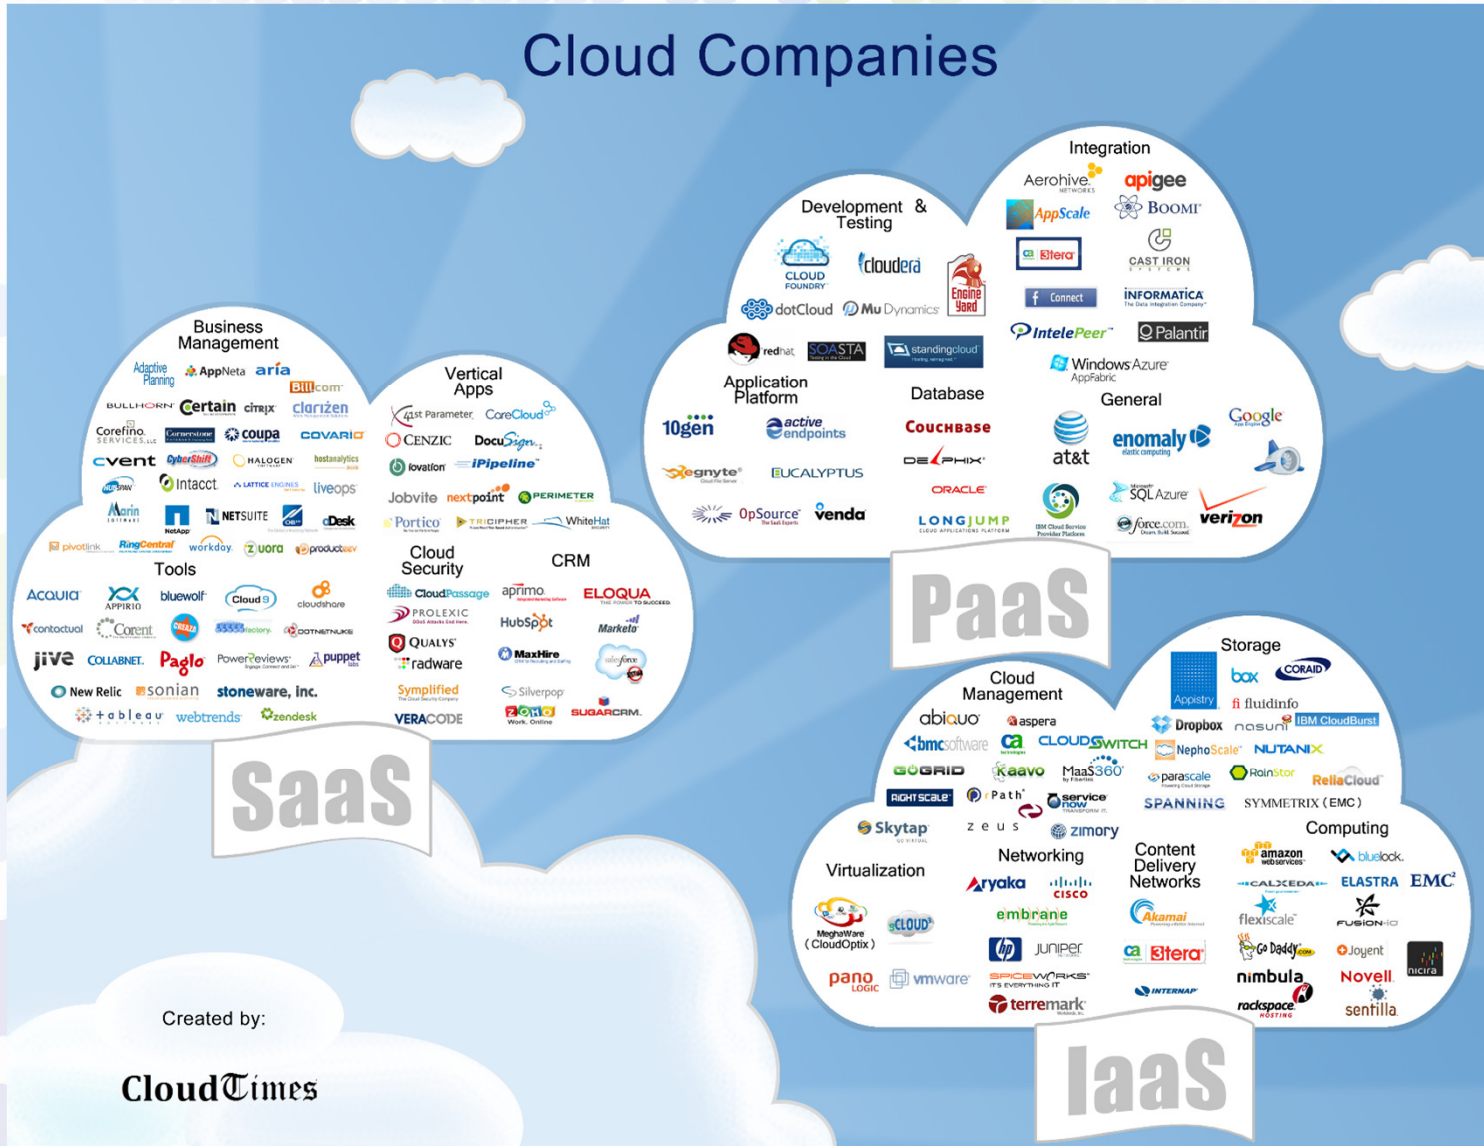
Cloud Companies

Business Management

Adaptive Planning AppNeta aria Bill.com BULLHORN Certain citrix clarizen Corefino Cornerstone coupa COVARIO cvent CyberShift HALOGEN hostanalytics HubSpot Intacct LATTICE ENGINES liveops Marin NetApp NETSUITE oDesk pivotlink RingCentral workday zuora productoo

Tools

ACQUIA APPIRIO bluewolf Cloud9 cloudshare contactual Corent CREAZA sssfactory DOTNETNUKE jive COLLABNET. Paglo PowerReviews puppet New Relic sonian stoneware, inc. tableau webtrends zendesk

Vertical Apps

1st Parameter CareCloud CENZIC DocuSign iovation iPipeline Jobvite nextpoint PERIMETER Portico TRICIPHER WhiteHat

Cloud Security

CloudPassage PROLEXIC QUALYS radware Symplified VERACODE

CRM

aprimo ELOQUA HubSpot Marketo MaxHire salesforce Silverpop ZOHO SUGARCRM.

SaaS

Development & Testing

CLOUD FOUNDRY cloudera Engine Yard dotCloud Mu Dynamics redhat SOASTA standingcloud

Application Platform

10gen active endpoints egnyte EUCALYPTUS OpSource venda

Database

COUCHBASE DELPHIX ORACLE LONGJUMP

Integration

Aerohive apigee AppScale BOOMI 3tera CAST IRON Connect INFORMATICA IntelePeer Palantir Windows Azure AppFabric

General

at&t enomaly Google IBM Cloud Service Provider Platform SQL Azure force.com verizon

PaaS

Cloud Management

abiquo aspera bmcsoftware ca CLOUDSWITCH GOGRID kaavo MaaS360 RIGHTSCALE rPath service now Skytap zeus zimory

Storage

Appistry box CORAID fluidinfo Dropbox nasuni IBM CloudBurst NephoScale NUTANIX parascale RainStor RellaCloud SPANNING SYMMETRIX (EMC)

Virtualization

MeghaWare (CloudOptix) CLOUD pano LOGIC vmware

Networking

Aryaka CISCO embrane juniper SPICEWORKS terremark

Content Delivery Networks

Akamai 3tera INTERNAP

Computing

amazon web services bluelock CALXEDA ELASTRA EMC flexiscale FUSION-IO Go Daddy Joyent nicira nimbula Novell rackspace HOSTING senfilla

IaaS

Created by:

CloudTimes